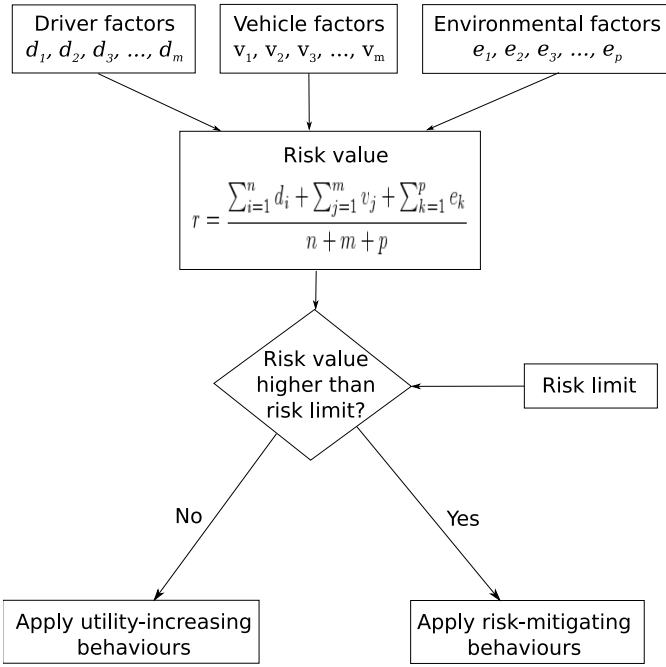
Driver factors
$d_1, d_2, d_3, ..., d_m$

Vehicle factors
$v_1, v_2, v_3, ..., v_m$

Environmental factors
$e_1, e_2, e_3, ..., e_p$

Risk value
$r = \frac{\sum_{i=1}^{n} d_i + \sum_{j=1}^{m} v_j + \sum_{k=1}^{p} e_k}{n+m+p}$

Risk value higher than risk limit?

Risk limit

No

Yes

Apply utility-increasing behaviours

Apply risk-mitigating behaviours